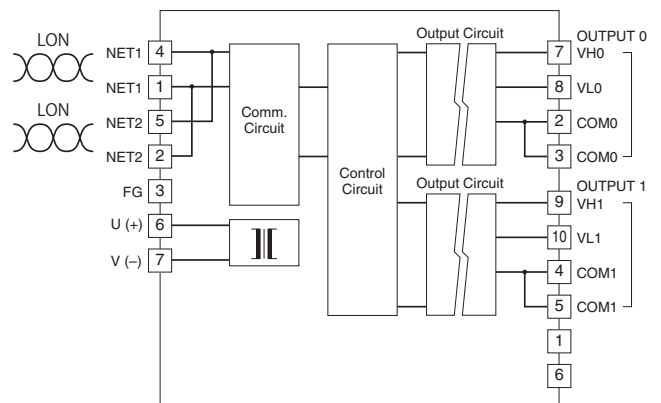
LON

LON

NET1 4

NET1 1

NET2 5

NET2 2

FG 3

U (+) 6

V (–) 7

Comm. Circuit

Control Circuit

Output Circuit

Output Circuit

OUTPUT 0

7 VH0

8 VL0

2 COM0

3 COM0

OUTPUT 1

9 VH1

10 VL1

4 COM1

5 COM1

1

6